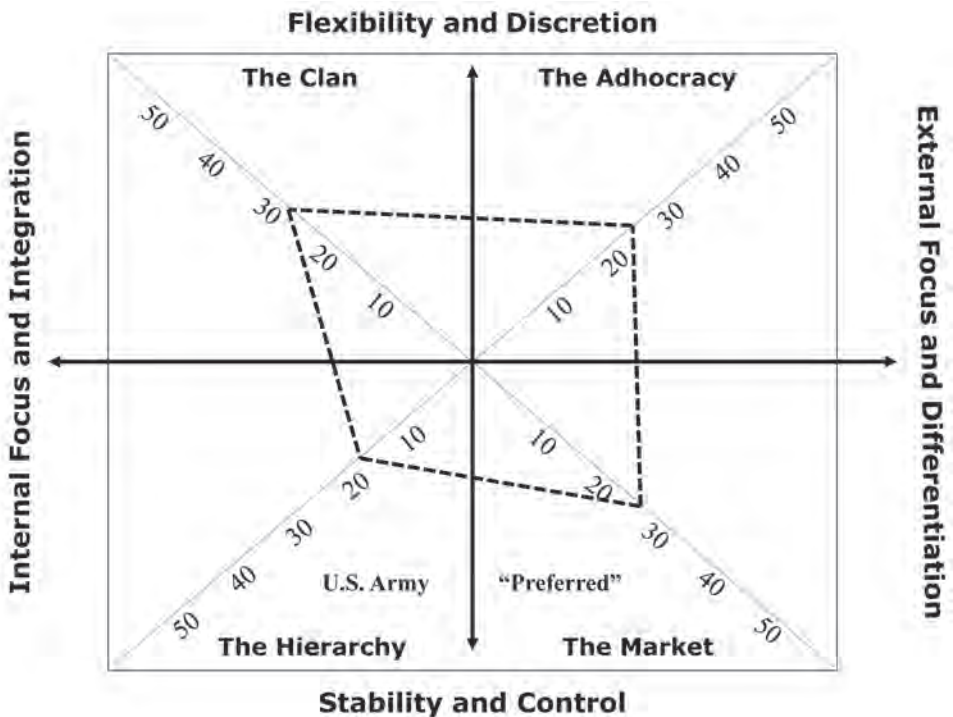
Flexibility and Discretion

The Clan

The Adhocracy

50
40
30
20
10

50
40
30
20
10

Internal Focus and Integration

External Focus and Differentiation

10
20
30
40
50

10
20
30
40
50

U.S. Army

"Preferred"

The Hierarchy

The Market

Stability and Control